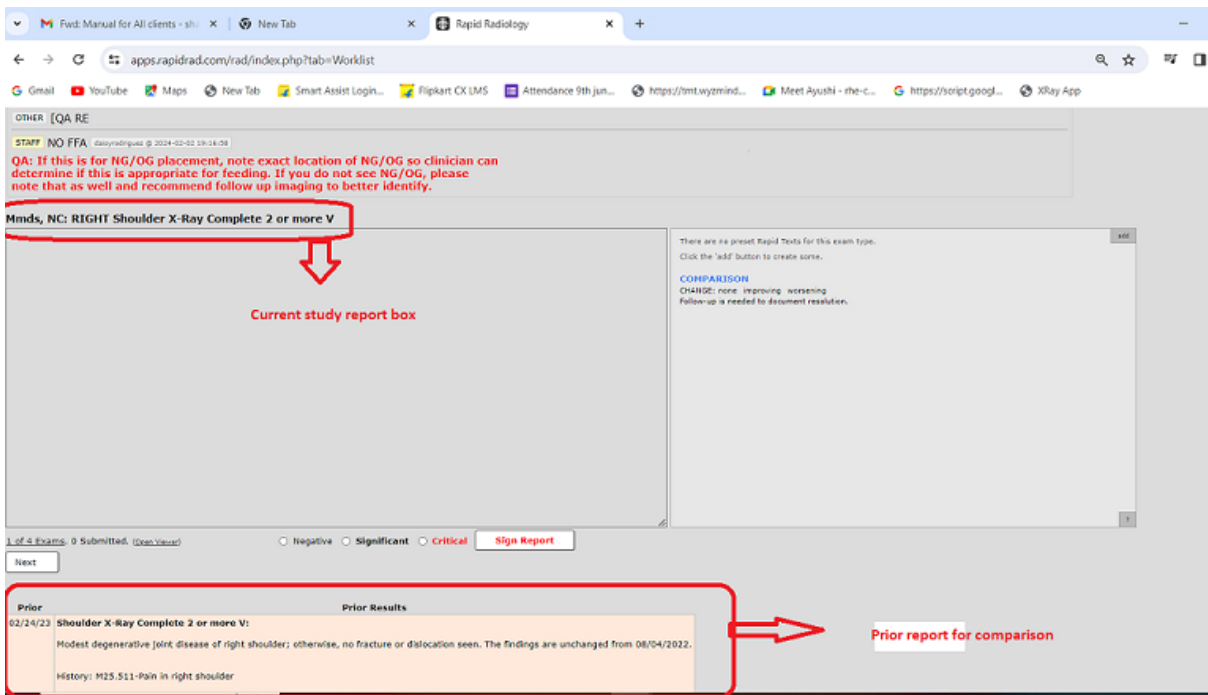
Fwd: Manual for All clients - sh ×
New Tab ×
Rapid Radiology ×
+

apps.rapidrad.com/rad/index.php?tab=Worklist

Gmail YouTube Maps New Tab Smart Assist Login... Flipkart CX LMS Attendance 9th jun... https://tmt.wyzmind... Meet Ayushi - rhe-c... https://script.googl... XRay App

OTHER [QA RE

STAFF NO FFA daisyrodriguez @ 2024-02-02 19:16:58

QA: If this is for NG/OG placement, note exact location of NG/OG so clinician can determine if this is appropriate for feeding. If you do not see NG/OG, please note that as well and recommend follow up imaging to better identify.

Mmds, NC: RIGHT Shoulder X-Ray Complete 2 or more V

Current study report box

There are no preset Rapid Texts for this exam type.
Click the 'add' button to create some.

add

COMPARISON
CHANGE: none improving worsening
Follow-up is needed to document resolution.

?

1 of 4 Exams, 0 Submitted. (Open Viewer)

Negative Significant Critical Sign Report

Next

Prior | Prior Results
02/24/23 | Shoulder X-Ray Complete 2 or more V:

Modest degenerative joint disease of right shoulder; otherwise, no fracture or dislocation seen. The findings are unchanged from 08/04/2022.

History: M25.511-Pain in right shoulder

Prior report for comparison